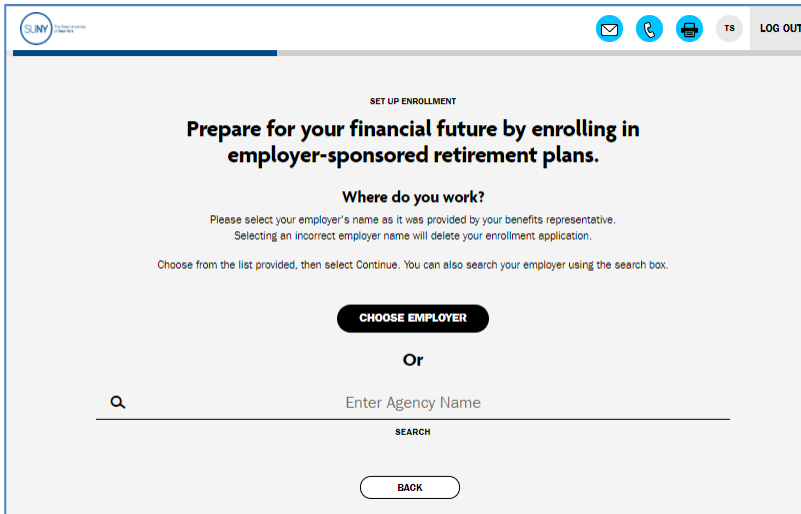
SUNY The State University of New York

TS

LOG OUT

SET UP ENROLLMENT

Prepare for your financial future by enrolling in employer-sponsored retirement plans.

Where do you work?

Please select your employer's name as it was provided by your benefits representative.
Selecting an incorrect employer name will delete your enrollment application.

Choose from the list provided, then select Continue. You can also search your employer using the search box.

CHOOSE EMPLOYER

Or

Enter Agency Name

SEARCH

BACK